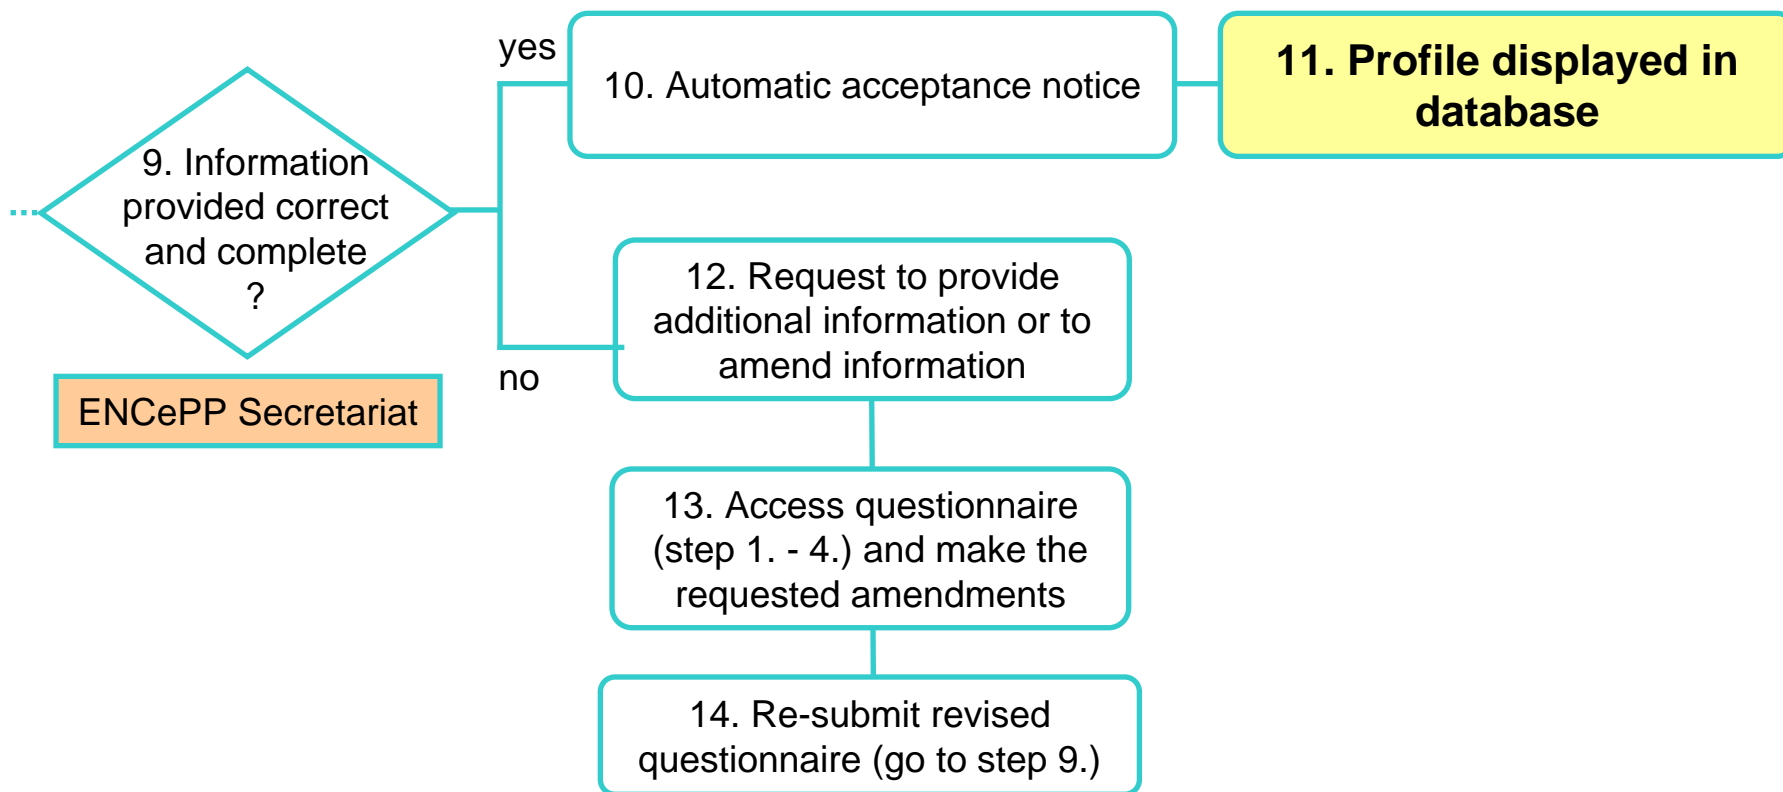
9. Information provided correct and complete ?

ENCePP Secretariat

yes

10. Automatic acceptance notice

11. Profile displayed in database

no

12. Request to provide additional information or to amend information

13. Access questionnaire (step 1. - 4.) and make the requested amendments

14. Re-submit revised questionnaire (go to step 9.)